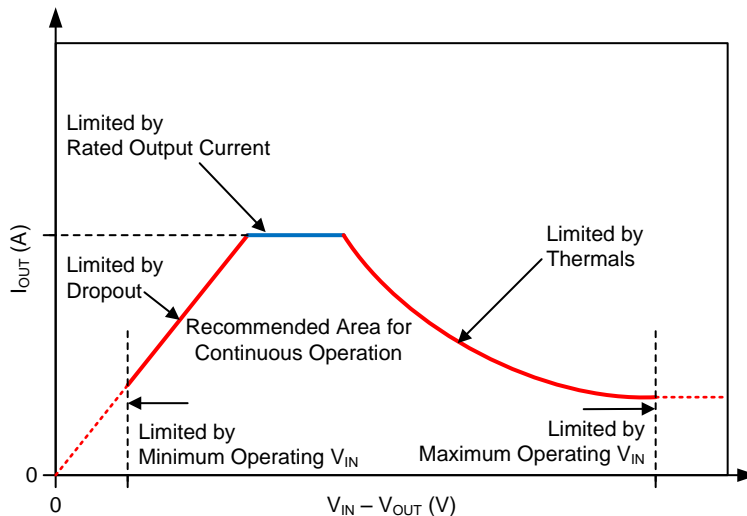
Limited by
Rated Output Current

Limited by
Thermals

$I_{OUT}$ (A)

Limited by
Dropout

Recommended Area for
Continuous Operation

Limited by
Minimum Operating $V_{IN}$

Limited by
Maximum Operating $V_{IN}$

0

0

$V_{IN} – V_{OUT}$ (V)